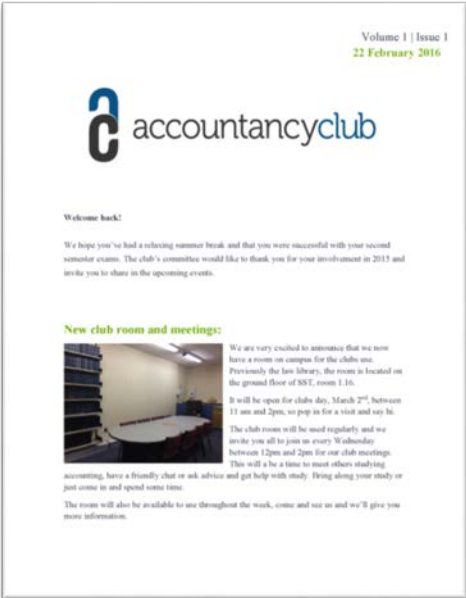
Volume 1 | Issue 1
22 February 2016

accountancyclub

Welcome back!

We hope you've had a relaxing summer break and that you were successful with your second semester exams. The club's committee would like to thank you for your involvement in 2015 and invite you to share in the upcoming events.

New club room and meetings:

We are very excited to announce that we now have a room on campus for the clubs use. Previously the law library, the room is located on the ground floor of SST, room 1.16.

It will be open for clubs day, March 2$^{nd}$, between 11 am and 2pm, so pop in for a visit and say hi.

The club room will be used regularly and we invite you all to join us every Wednesday between 12pm and 2pm for our club meetings. This will be a time to meet others studying accounting, have a friendly chat or ask advice and get help with study. Bring along your study or just come in and spend some time.

The room will also be available to use throughout the week, come and see us and we'll give you more information.